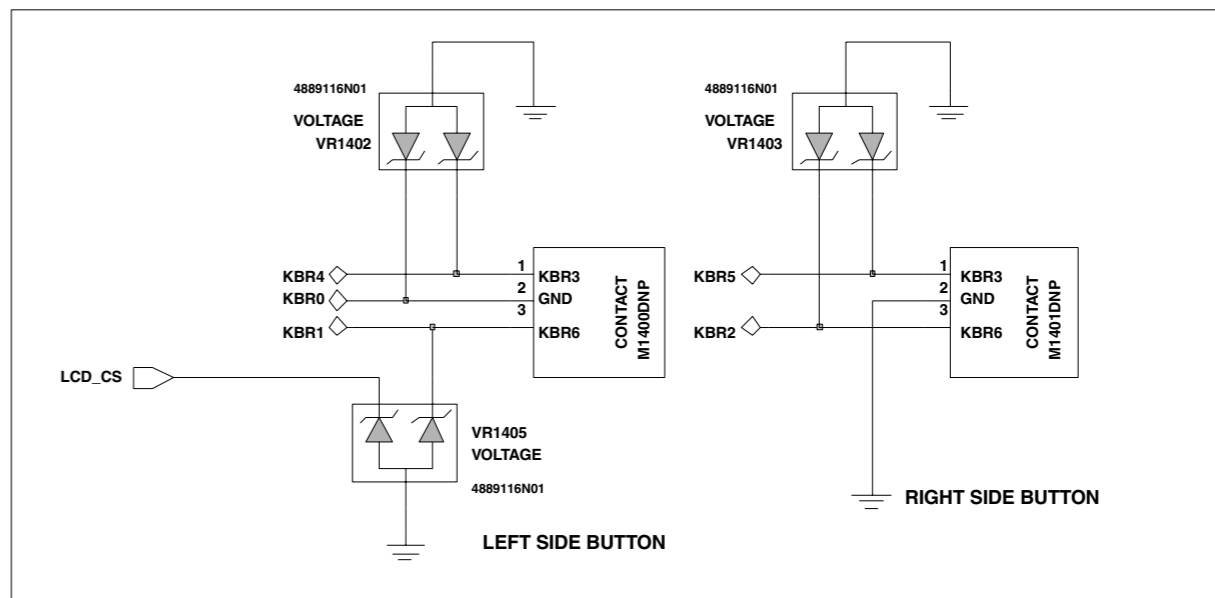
4889116N01
VOLTAGE
VR1402

4889116N01
VOLTAGE
VR1403

KBR4
KBR0
KBR1

1 KBR3
2 GND
3 KBR6

CONTACT
M1400DNP

KBR5
KBR2

1 KBR3
2 GND
3 KBR6

CONTACT
M1401DNP

LCD_CS

VR1405
VOLTAGE
4889116N01

RIGHT SIDE BUTTON

LEFT SIDE BUTTON